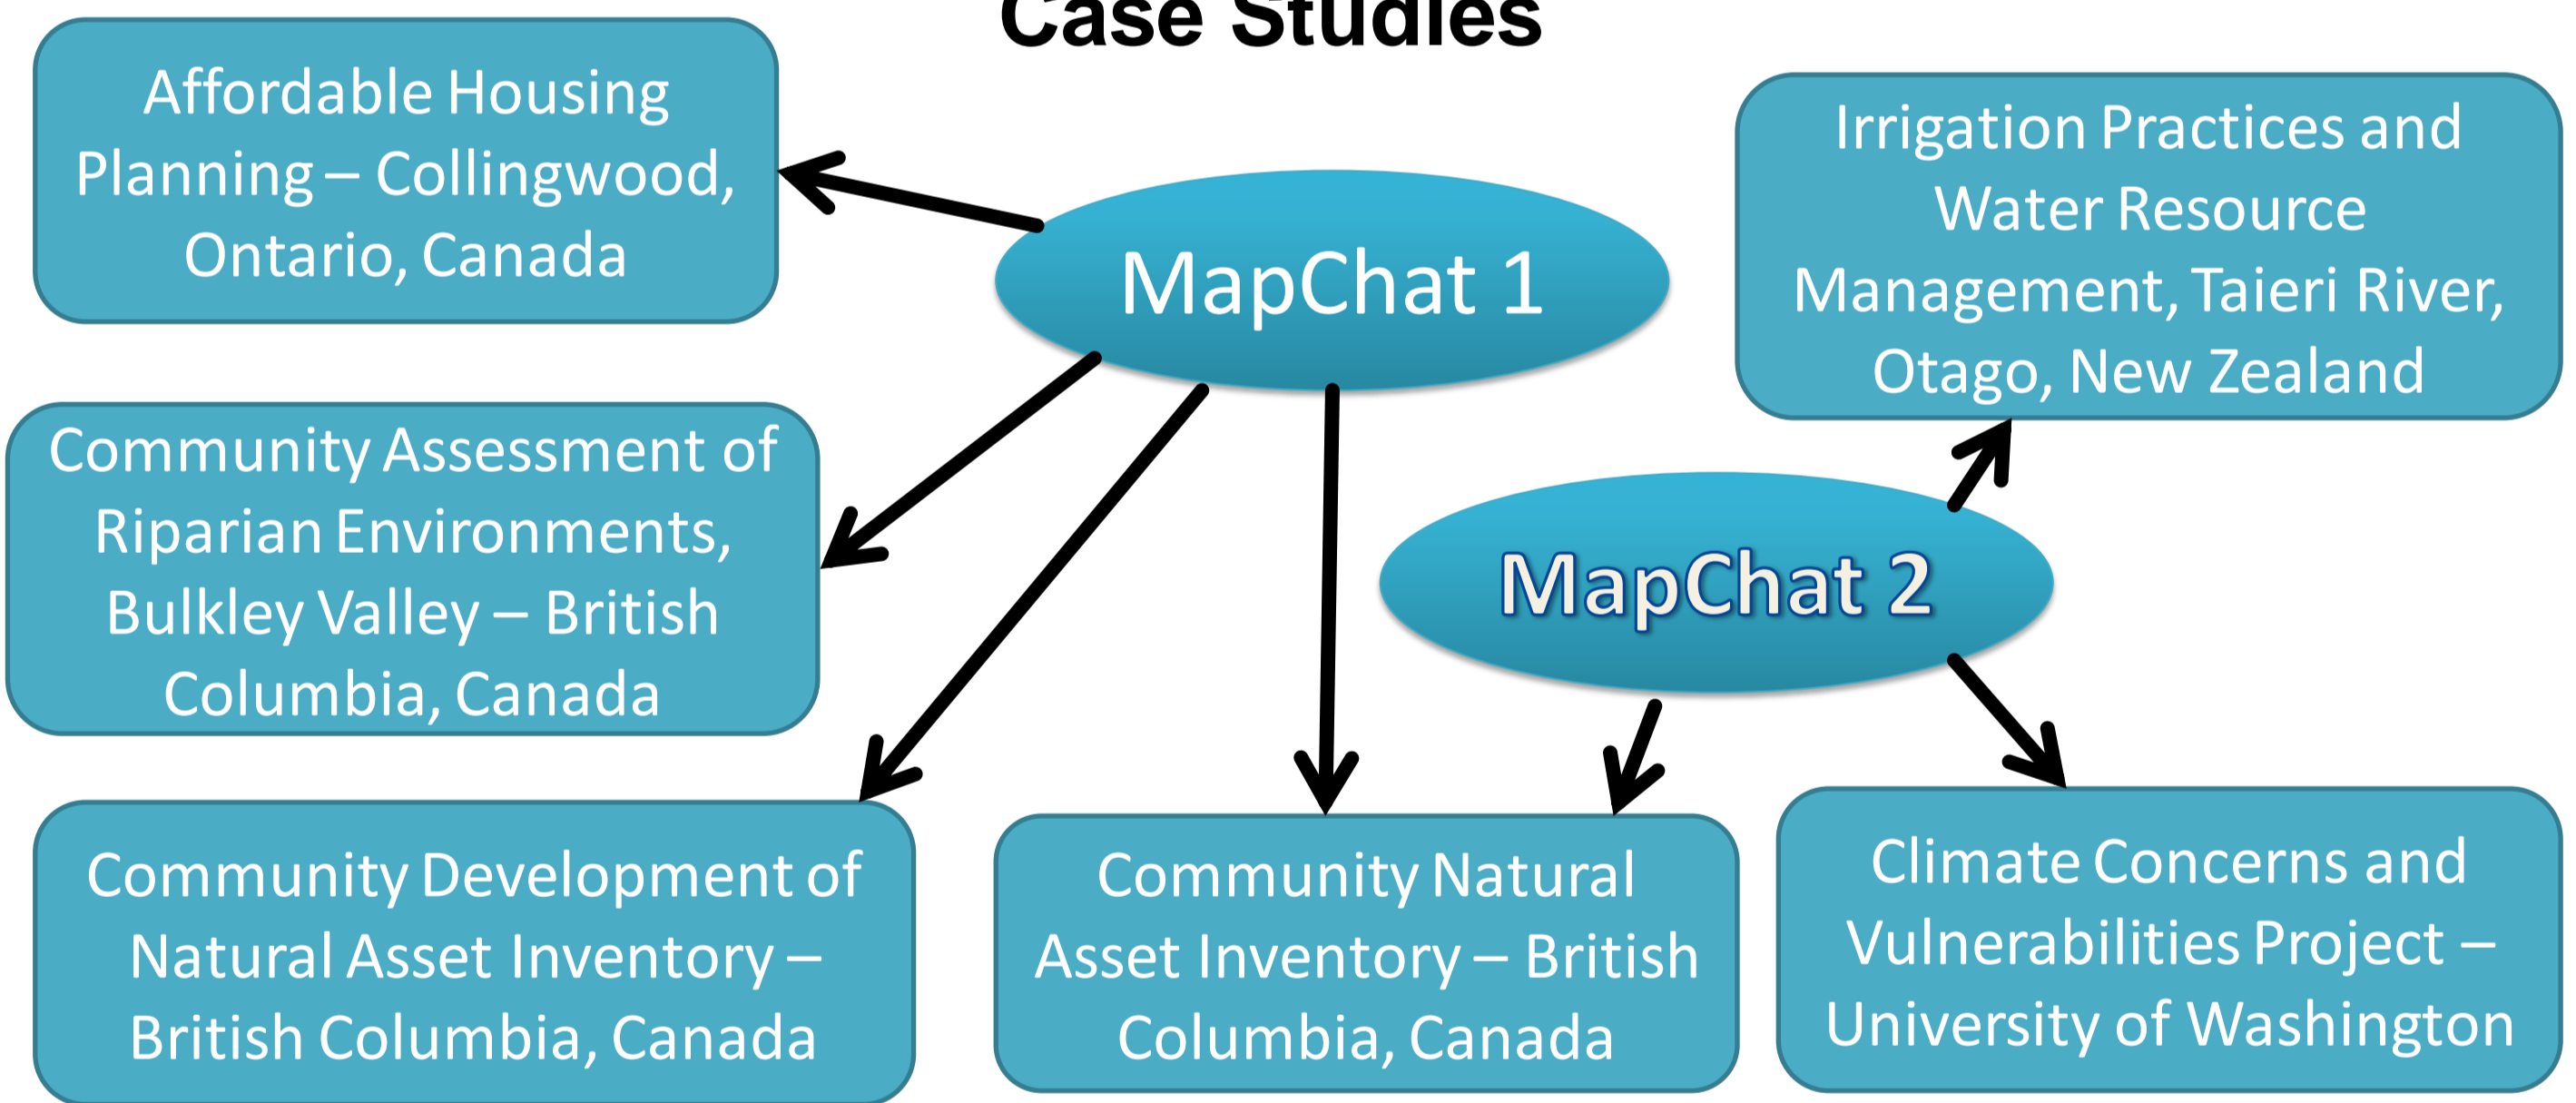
Case Studies

Affordable Housing Planning – Collingwood, Ontario, Canada

MapChat 1

Irrigation Practices and Water Resource Management, Taieri River, Otago, New Zealand

Community Assessment of Riparian Environments, Bulkley Valley – British Columbia, Canada

MapChat 2

Community Development of Natural Asset Inventory – British Columbia, Canada

Community Natural Asset Inventory – British Columbia, Canada

Climate Concerns and Vulnerabilities Project – University of Washington